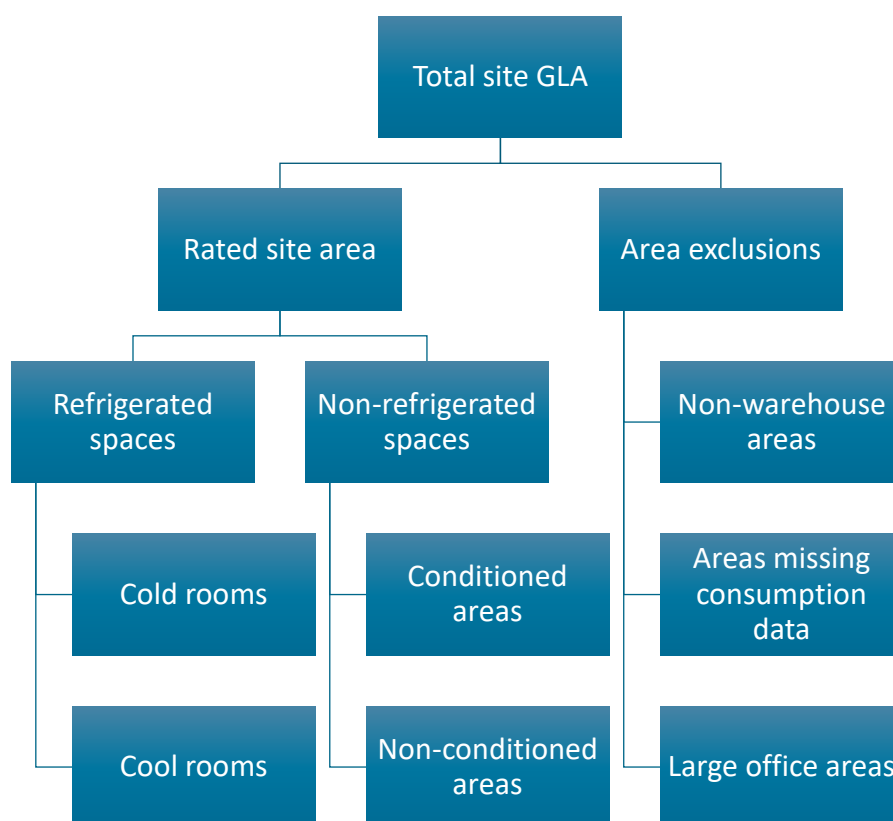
Total site GLA

Rated site area

Area exclusions

Refrigerated spaces

Non-refrigerated spaces

Cold rooms

Cool rooms

Conditioned areas

Non-conditioned areas

Non-warehouse areas

Areas missing consumption data

Large office areas